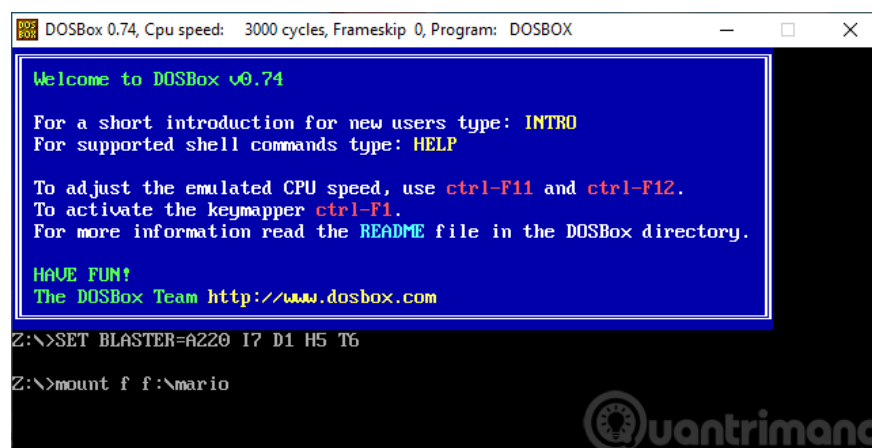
DOSBox 0.74, Cpu speed: 3000 cycles, Frameskip 0, Program: DOSBOX

Welcome to DOSBox v0.74

For a short introduction for new users type: INTRO
For supported shell commands type: HELP

To adjust the emulated CPU speed, use ctrl-F11 and ctrl-F12.
To activate the keymapper ctrl-F1.
For more information read the README file in the DOSBox directory.

HAVE FUN!
The DOSBox Team http://www.dosbox.com

Z:\>SET BLASTER=A220 I7 D1 H5 T6

Z:\>mount f f:\mario

Quantrimang